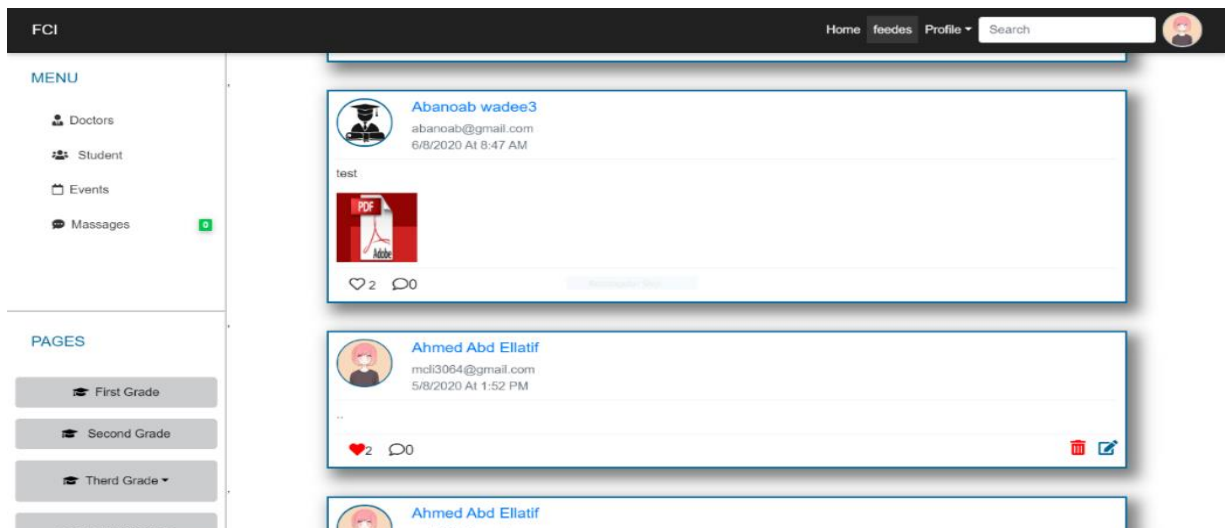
FCI

Home feedes Profile Search

MENU

Doctors

Student

Events

Massages 0

PAGES

First Grade

Second Grade

Therd Grade

Abanoab wadee3
abanoab@gmail.com
6/8/2020 At 8:47 AM

test

PDF
Adobe

2 0

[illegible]

Ahmed Abd Ellatif
mcli3064@gmail.com
5/8/2020 At 1:52 PM

..

2 0

Ahmed Abd Ellatif